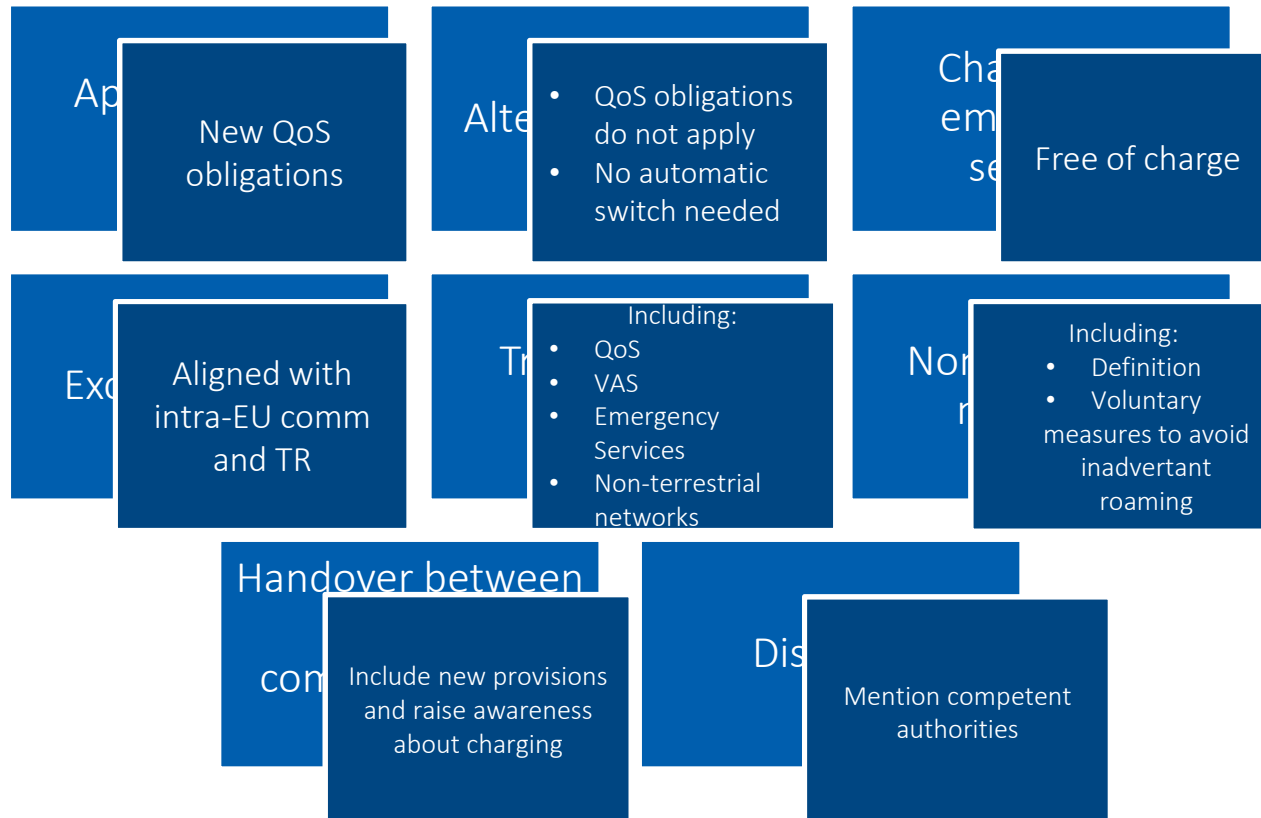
Ap

New QoS obligations

Alte

- QoS obligations do not apply
- No automatic switch needed

Cha em se

Free of charge

Exc

Aligned with intra-EU comm and TR

Tr

Including:
- QoS
- VAS
- Emergency Services
- Non-terrestrial networks

Nor r

Including:
- Definition
- Voluntary measures to avoid inadvertant roaming

Handover between com

Include new provisions and raise awareness about charging

Dis

Mention competent authorities